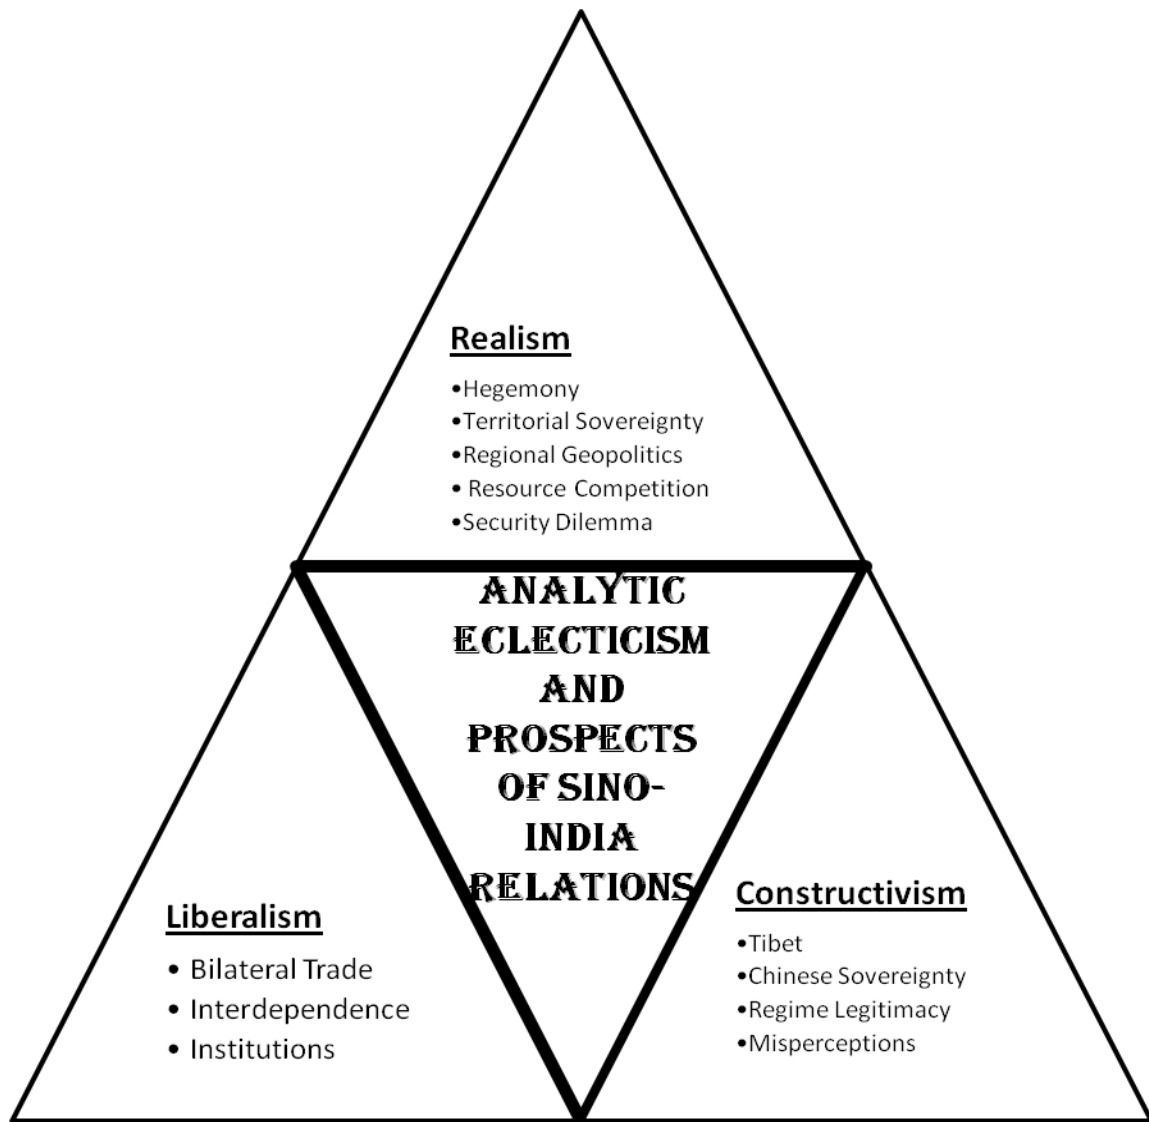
Realism
•Hegemony
•Territorial Sovereignty
•Regional Geopolitics
• Resource Competition
•Security Dilemma

ANALYTIC ECLECTICISM AND PROSPECTS OF SINO-INDIA RELATIONS

Liberalism
• Bilateral Trade
• Interdependence
• Institutions

Constructivism
•Tibet
•Chinese Sovereignty
•Regime Legitimacy
•Misperceptions